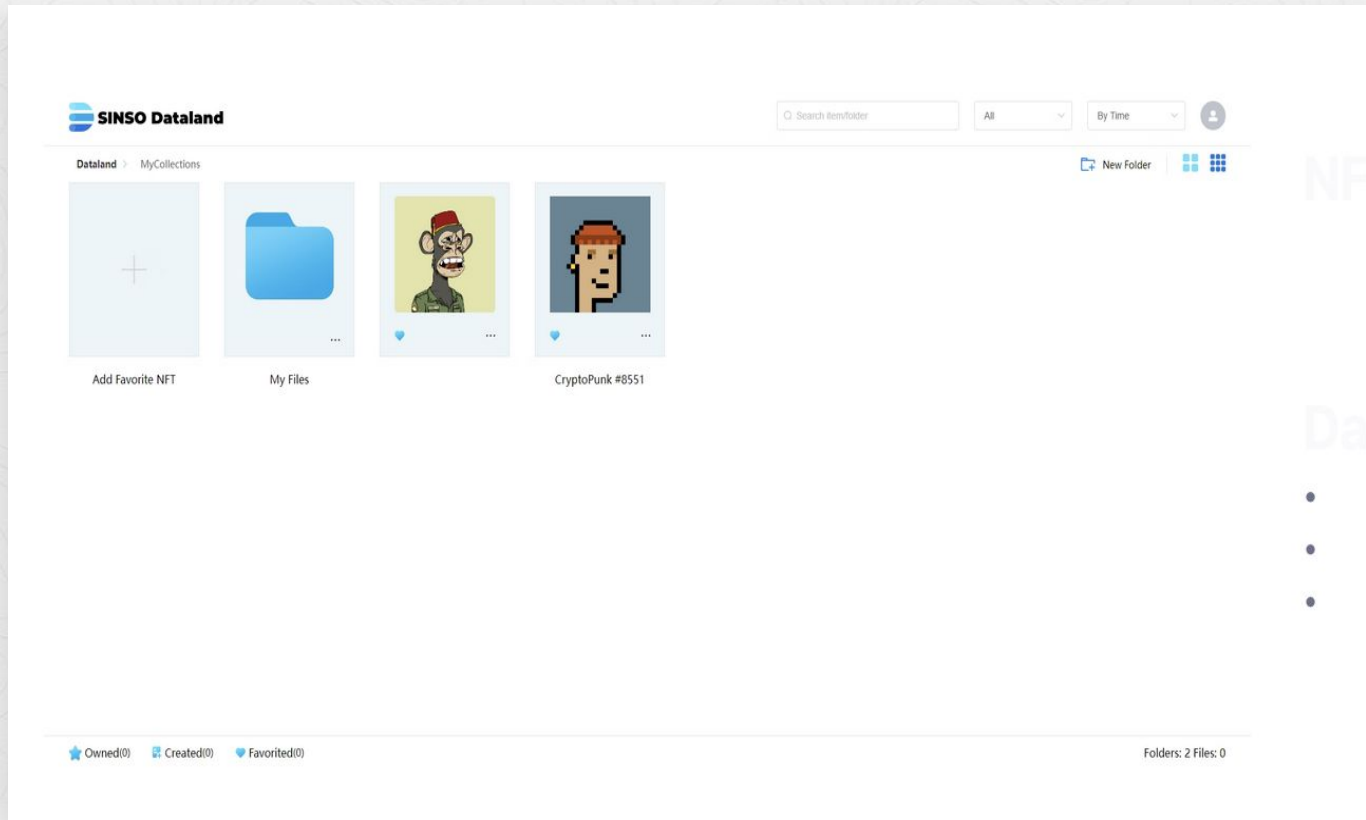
SINSO Dataland

Search item/folder

All

By Time

Dataland > MyCollections

New Folder

...

...

...

Add Favorite NFT

My Files

CryptoPunk #8551

Owned(0) Created(0) Favorited(0)

Folders: 2 Files: 0

NF

Da